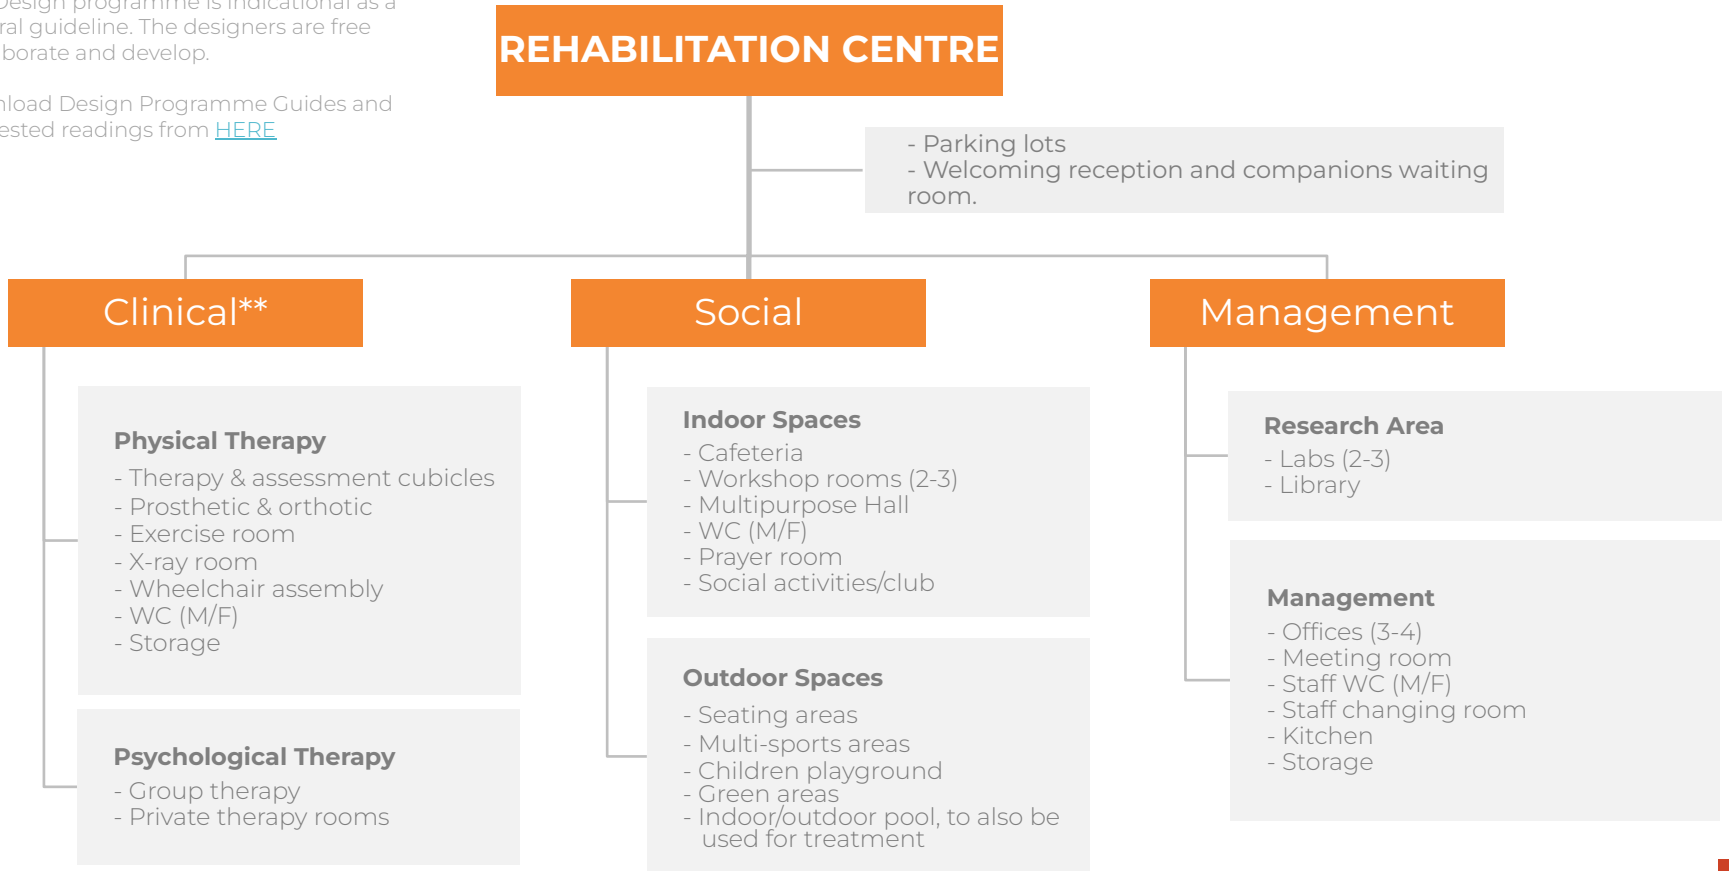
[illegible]esign programme is indicational as a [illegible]ral guideline. The designers are free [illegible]borate and develop.

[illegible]nload Design Programme Guides and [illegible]ested readings from HERE

REHABILITATION CENTRE

- Parking lots
- Welcoming reception and companions waiting room.

Clinical**

Social

Management

Physical Therapy
- Therapy & assessment cubicles
- Prosthetic & orthotic
- Exercise room
- X-ray room
- Wheelchair assembly
- WC (M/F)
- Storage

Psychological Therapy
- Group therapy
- Private therapy rooms

Indoor Spaces
- Cafeteria
- Workshop rooms (2-3)
- Multipurpose Hall
- WC (M/F)
- Prayer room
- Social activities/club

Outdoor Spaces
- Seating areas
- Multi-sports areas
- Children playground
- Green areas
- Indoor/outdoor pool, to also be used for treatment

Research Area
- Labs (2-3)
- Library

Management
- Offices (3-4)
- Meeting room
- Staff WC (M/F)
- Staff changing room
- Kitchen
- Storage